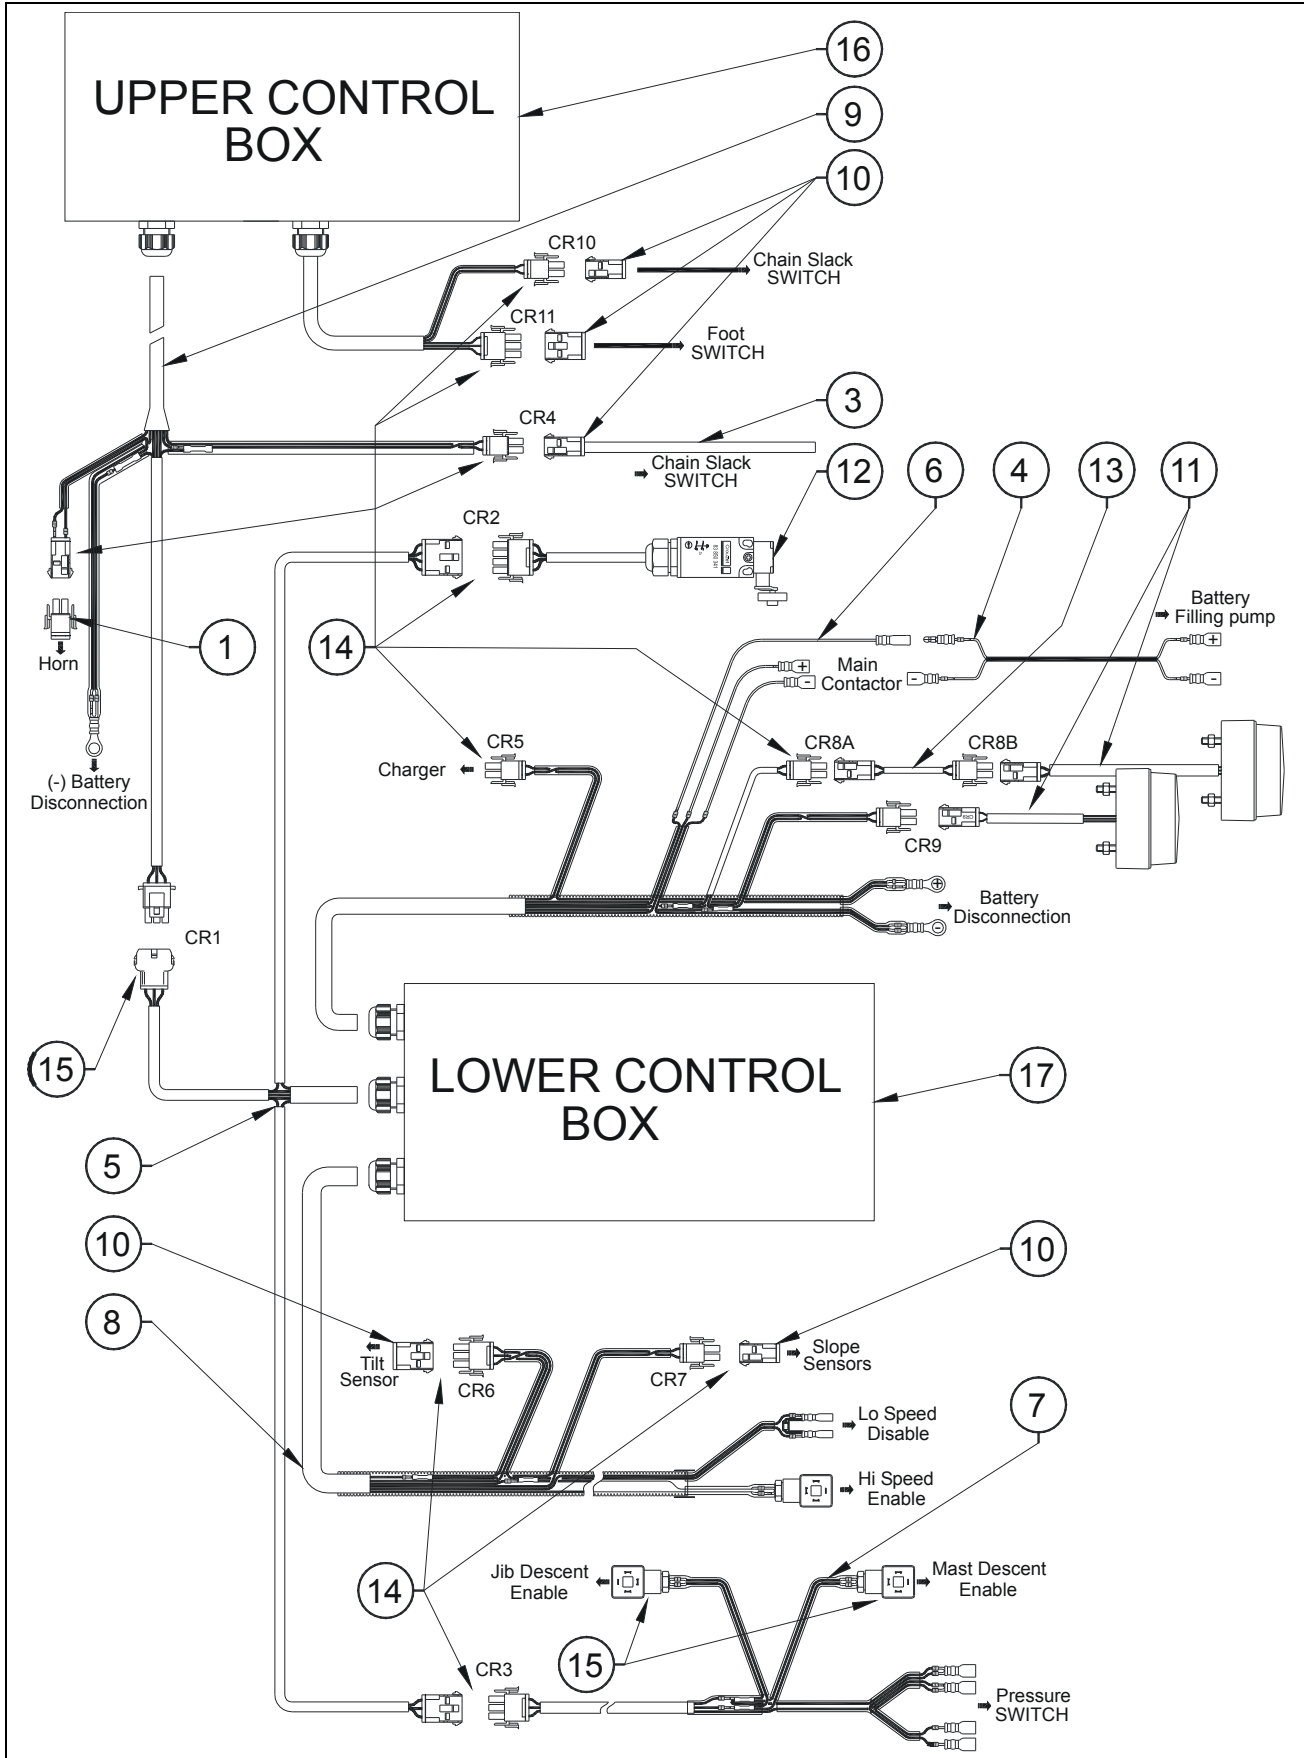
UPPER CONTROL BOX

16

9

10

CR10

Chain Slack SWITCH

CR11

Foot SWITCH

CR4

3

Chain Slack SWITCH

12

6

4

13

11

CR2

Battery Filling pump

1

Horn

14

Main Contactor

CR5

Charger

CR8A

CR8B

(-) Battery Disconnection

CR9

Battery Disconnection

CR1

15

LOWER CONTROL BOX

17

5

10

10

8

Tilt Sensor

CR6

CR7

Slope Sensors

Lo Speed Disable

Hi Speed Enable

7

14

Jib Descent Enable

Mast Descent Enable

15

CR3

Pressure SWITCH